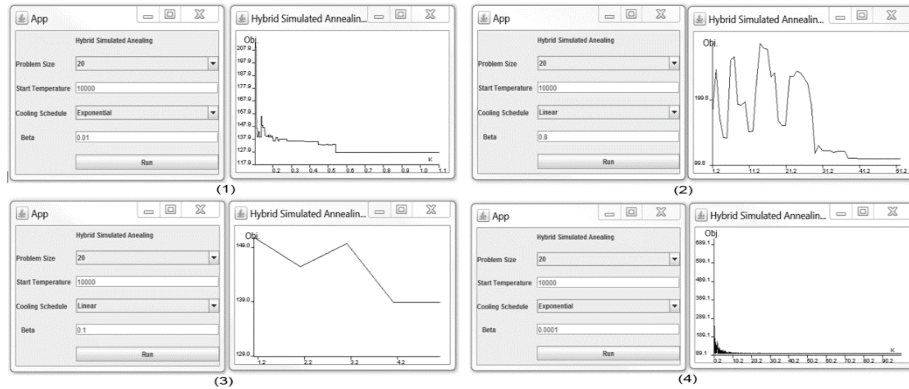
App

Hybrid Simulated Anealing

Problem Size 20

Start Temperature 10000

Cooling Schedule Exponential

Beta 0.01

Run

Hybrid Simulated Annealin...

Obj.

207.9
197.9
187.9
177.9
167.9
157.9
147.9
137.9
127.9
117.9

0.2 0.3 0.4 0.5 0.6 0.7 0.8 0.9 1.0 1.1

K

(1)

App

Hybrid Simulated Anealing

Problem Size 20

Start Temperature 10000

Cooling Schedule Linear

Beta 0.8

Run

Hybrid Simulated Annealin...

Obj.

199.8

99.8

1.2 11.2 21.2 31.2 41.2 51.2

(2)

App

Hybrid Simulated Anealing

Problem Size 20

Start Temperature 10000

Cooling Schedule Linear

Beta 0.1

Run

Hybrid Simulated Annealin...

Obj.

149.0

139.0

129.0

1.2 2.2 3.2 4.2

(3)

App

Hybrid Simulated Anealing

Problem Size 20

Start Temperature 10000

Cooling Schedule Exponential

Beta 0.0001

Run

Hybrid Simulated Annealin...

Obj.

699.1
599.1
499.1
399.1
299.1
199.1
99.1

0.2 10.2 20.2 30.2 40.2 50.2 60.2 70.2 80.2 90.2

K

(4)